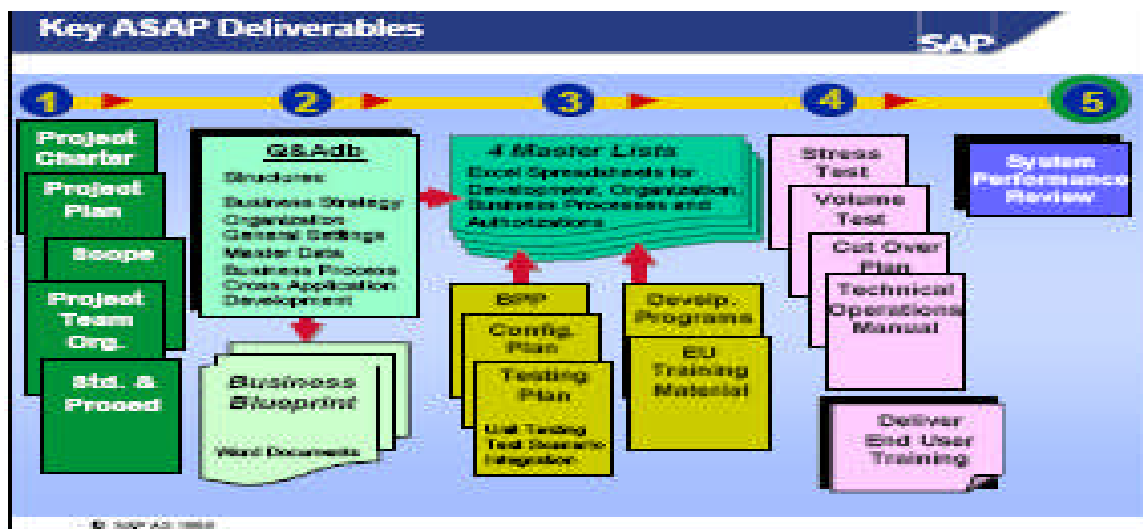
Key ASAP Deliverables

SAP

1

2

3

4

5

Project Charter

Project Plan

Scope

Project Team Org.

Std. & Proced

Q&Adb

Structures:

Business Strategy
Organization
General Settings
Master Data
Business Process
Cross Application
Development

Business Blueprint

Word Documents

4 Master Lists

Excel Spreadsheets for Development, Organization, Business Processes and Authorizations

BPP

Config. Plan

Testing Plan

Unit Testing
Test Scenario
Integration

Devlp. Programs

EU Training Material

Stress Test

Volume Test

Cut Over Plan

Technical Operations Manual

Deliver End User Training

System Performance Review

© SAP AG 1999